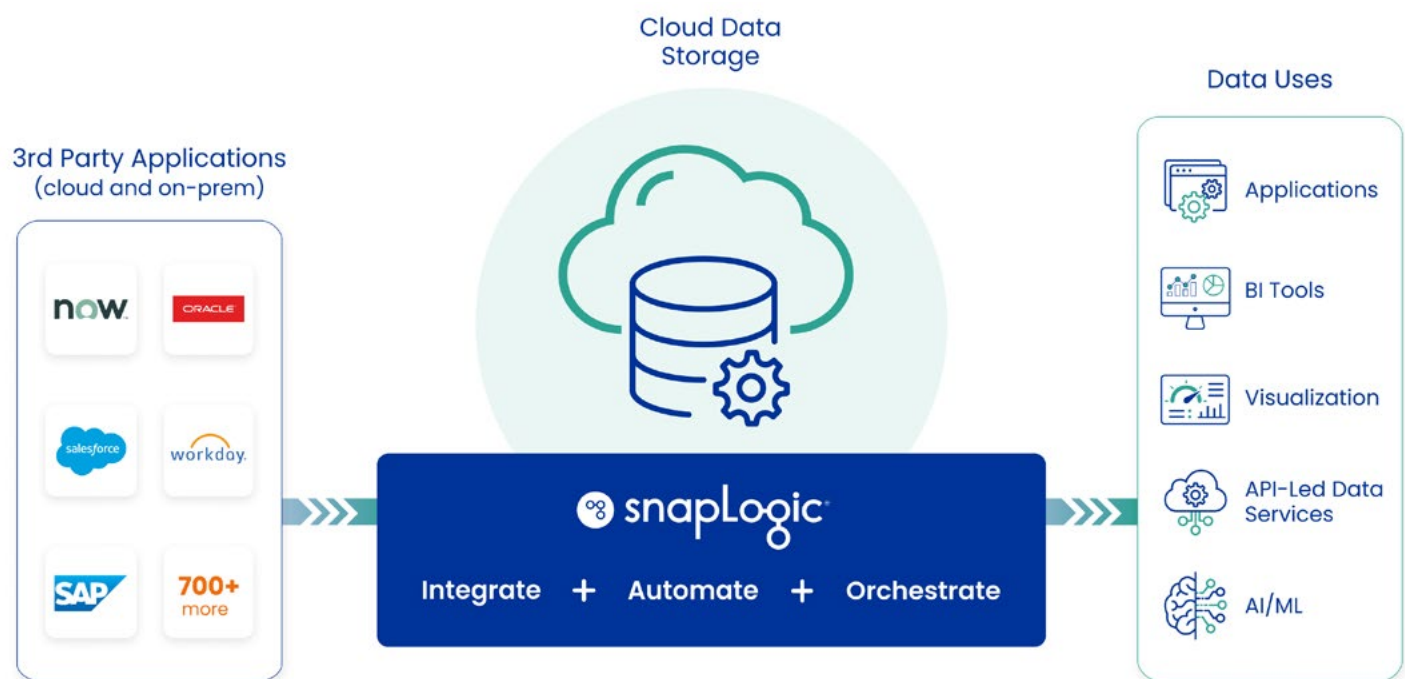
Cloud Data Storage

3rd Party Applications (cloud and on-prem)

now.

ORACLE

salesforce

workday.

SAP

700+ more

snapLogic

Integrate + Automate + Orchestrate

Data Uses

Applications

BI Tools

Visualization

API-Led Data Services

AI/ML